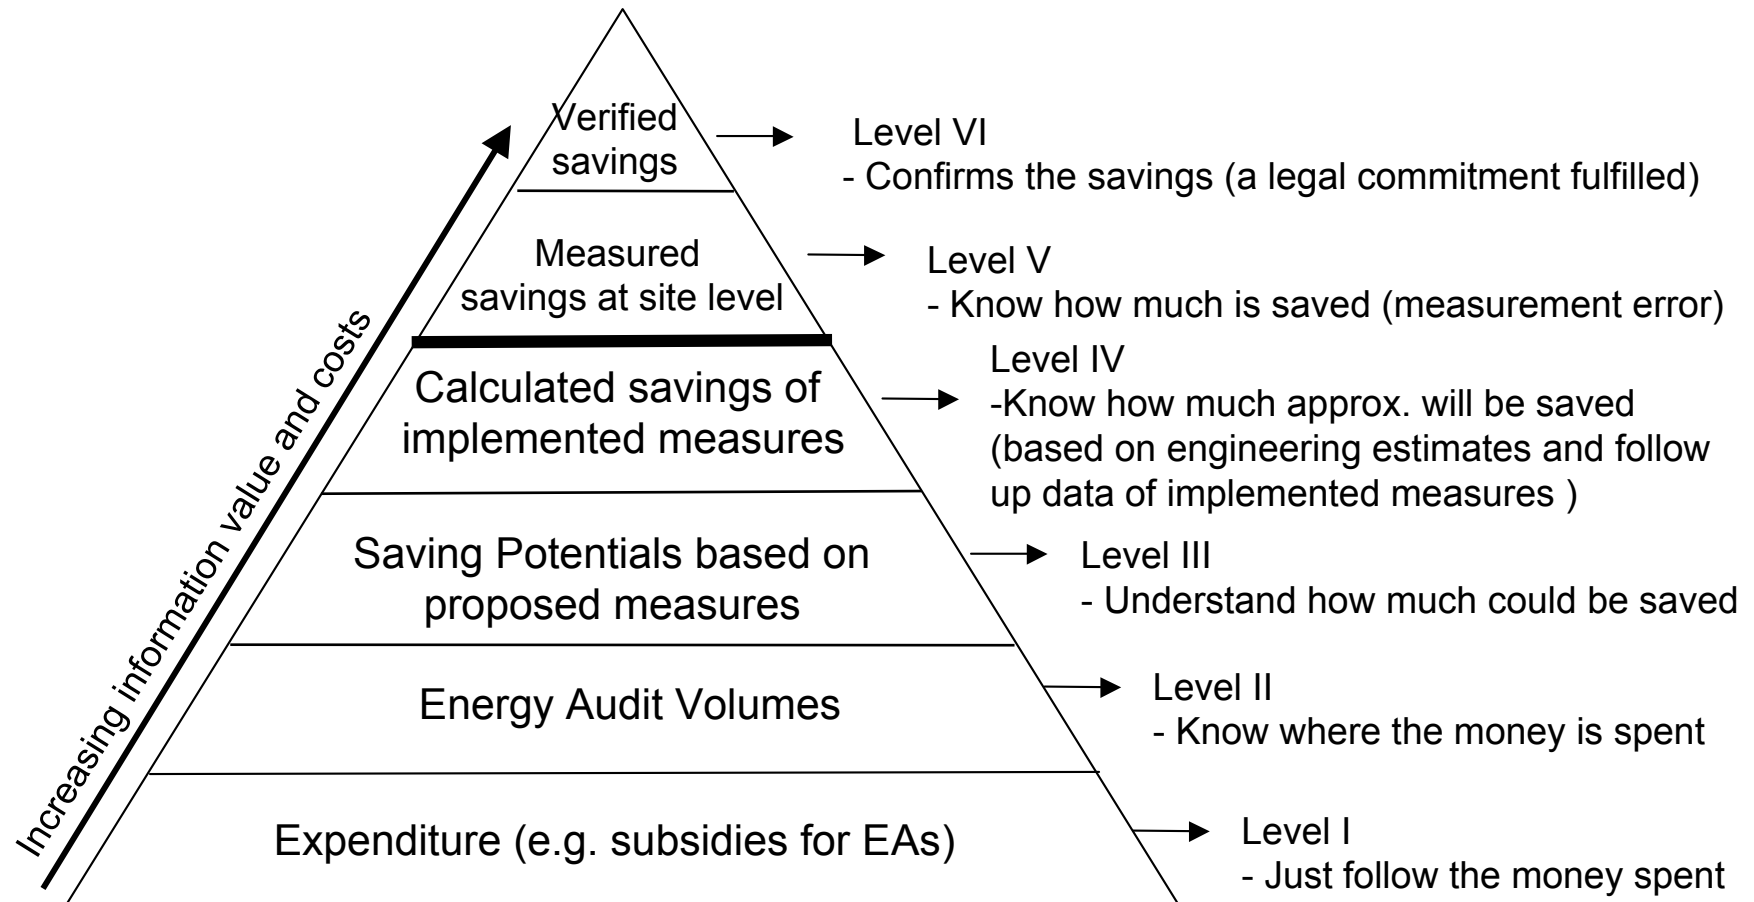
Increasing information value and costs

Verified savings

Level VI
- Confirms the savings (a legal commitment fulfilled)

Measured savings at site level

Level V
- Know how much is saved (measurement error)

Calculated savings of implemented measures

Level IV
-Know how much approx. will be saved (based on engineering estimates and follow up data of implemented measures )

Saving Potentials based on proposed measures

Level III
- Understand how much could be saved

Energy Audit Volumes

Level II
- Know where the money is spent

Expenditure (e.g. subsidies for EAs)

Level I
- Just follow the money spent